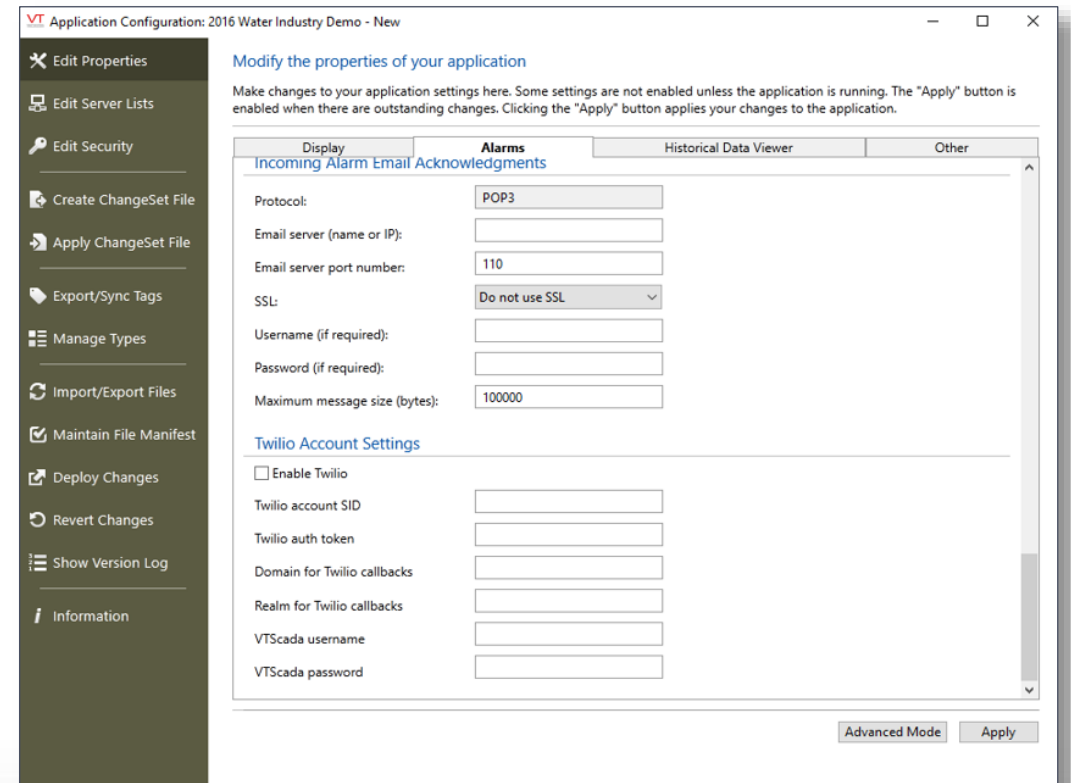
VT Application Configuration: 2016 Water Industry Demo - New

Edit Properties
Edit Server Lists
Edit Security
Create ChangeSet File
Apply ChangeSet File
Export/Sync Tags
Manage Types
Import/Export Files
Maintain File Manifest
Deploy Changes
Revert Changes
Show Version Log
Information

Modify the properties of your application

Make changes to your application settings here. Some settings are not enabled unless the application is running. The "Apply" button is enabled when there are outstanding changes. Clicking the "Apply" button applies your changes to the application.

| Display | Alarms | Historical Data Viewer | Other |
|---|---|---|---|

Incoming Alarm Email Acknowledgments

Protocol: POP3
Email server (name or IP):
Email server port number: 110
SSL: Do not use SSL
Username (if required):
Password (if required):
Maximum message size (bytes): 100000

Twilio Account Settings

Enable Twilio
Twilio account SID
Twilio auth token
Domain for Twilio callbacks
Realm for Twilio callbacks
VTScada username
VTScada password

Advanced Mode
Apply